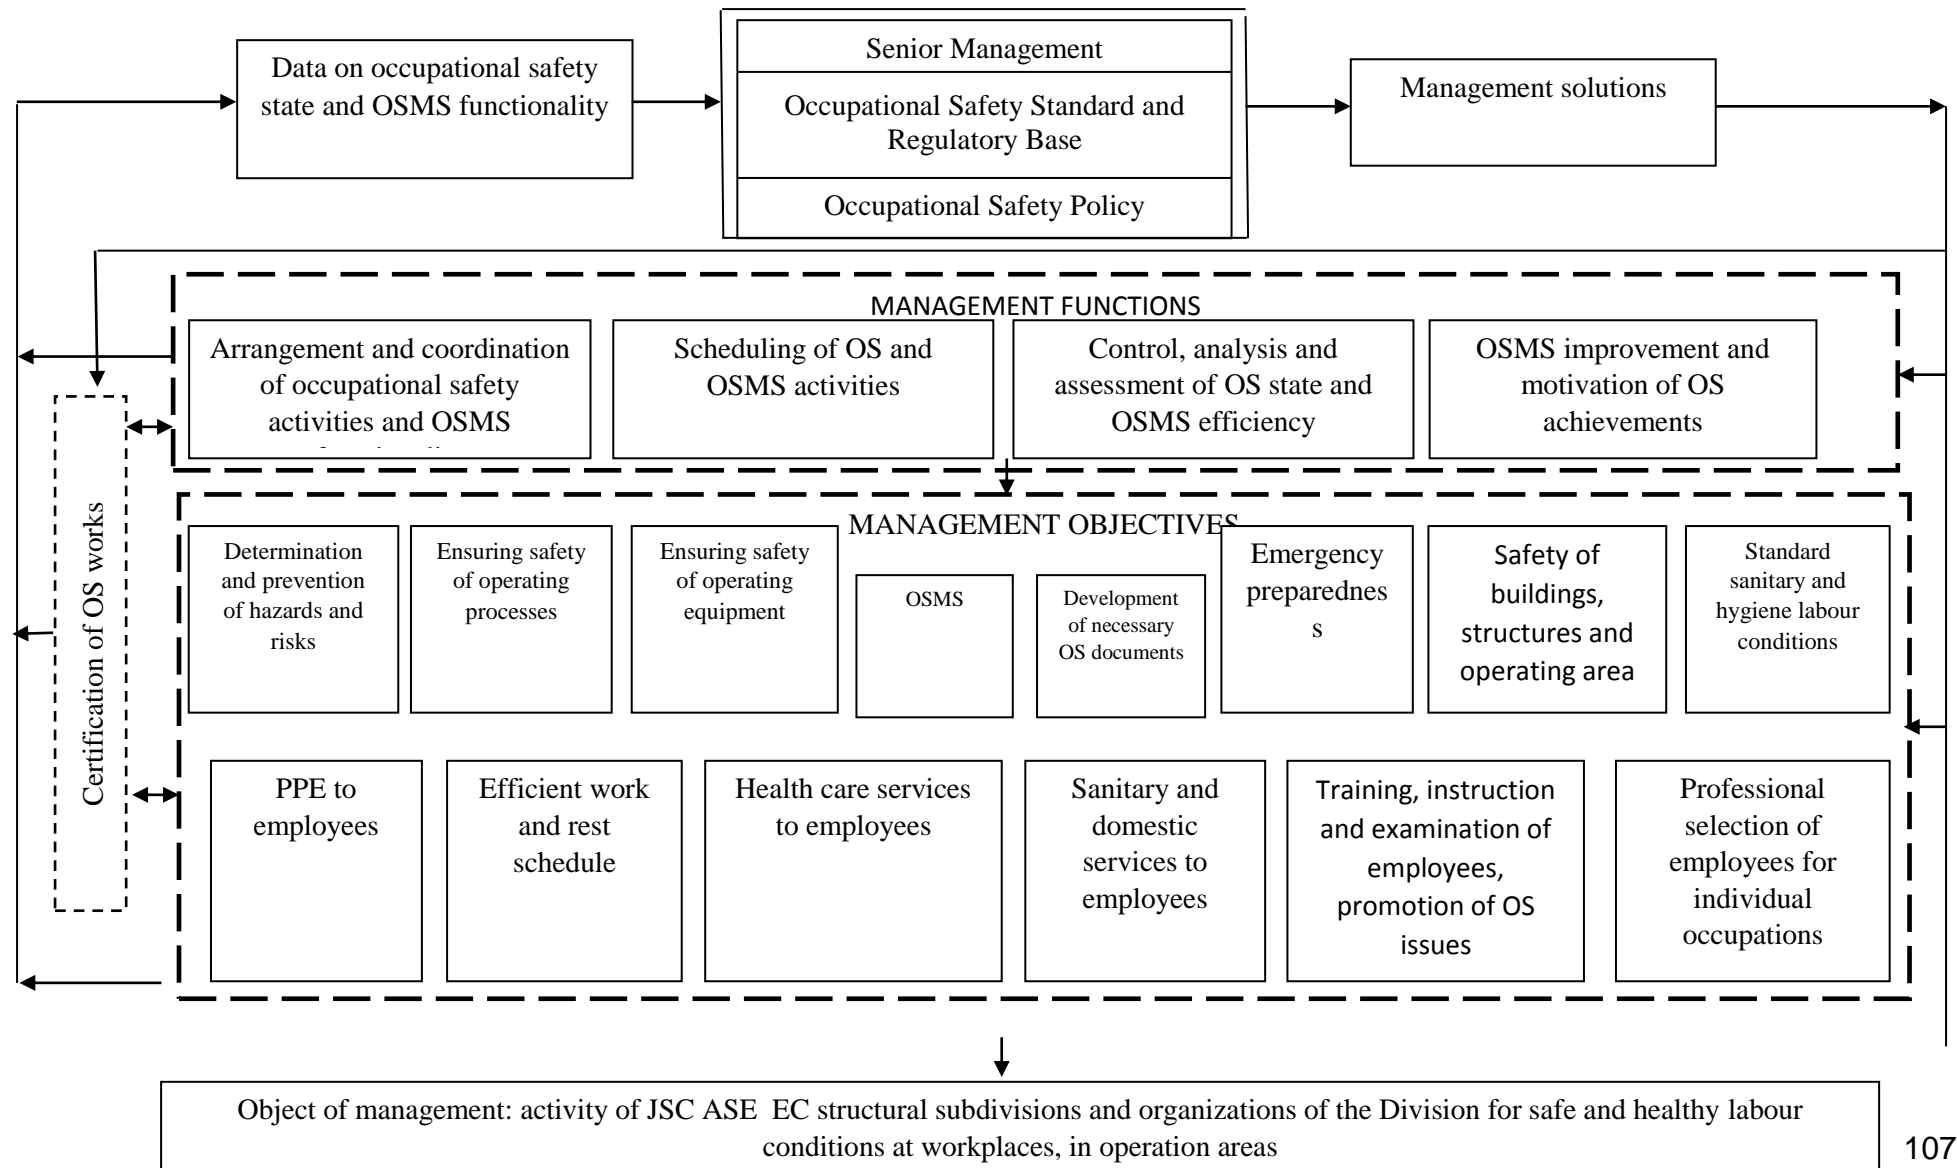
Data on occupational safety state and OSMS functionality

Senior Management

Occupational Safety Standard and Regulatory Base

Occupational Safety Policy

Management solutions

MANAGEMENT FUNCTIONS

Arrangement and coordination of occupational safety activities and OSMS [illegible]

Scheduling of OS and OSMS activities

Control, analysis and assessment of OS state and OSMS efficiency

OSMS improvement and motivation of OS achievements

Certification of OS works

MANAGEMENT OBJECTIVES

Determination and prevention of hazards and risks

Ensuring safety of operating processes

Ensuring safety of operating equipment

OSMS

Development of necessary OS documents

Emergency preparednes s

Safety of buildings, structures and operating area

Standard sanitary and hygiene labour conditions

PPE to employees

Efficient work and rest schedule

Health care services to employees

Sanitary and domestic services to employees

Training, instruction and examination of employees, promotion of OS issues

Professional selection of employees for individual occupations

Object of management: activity of JSC ASE EC structural subdivisions and organizations of the Division for safe and healthy labour conditions at workplaces, in operation areas

107